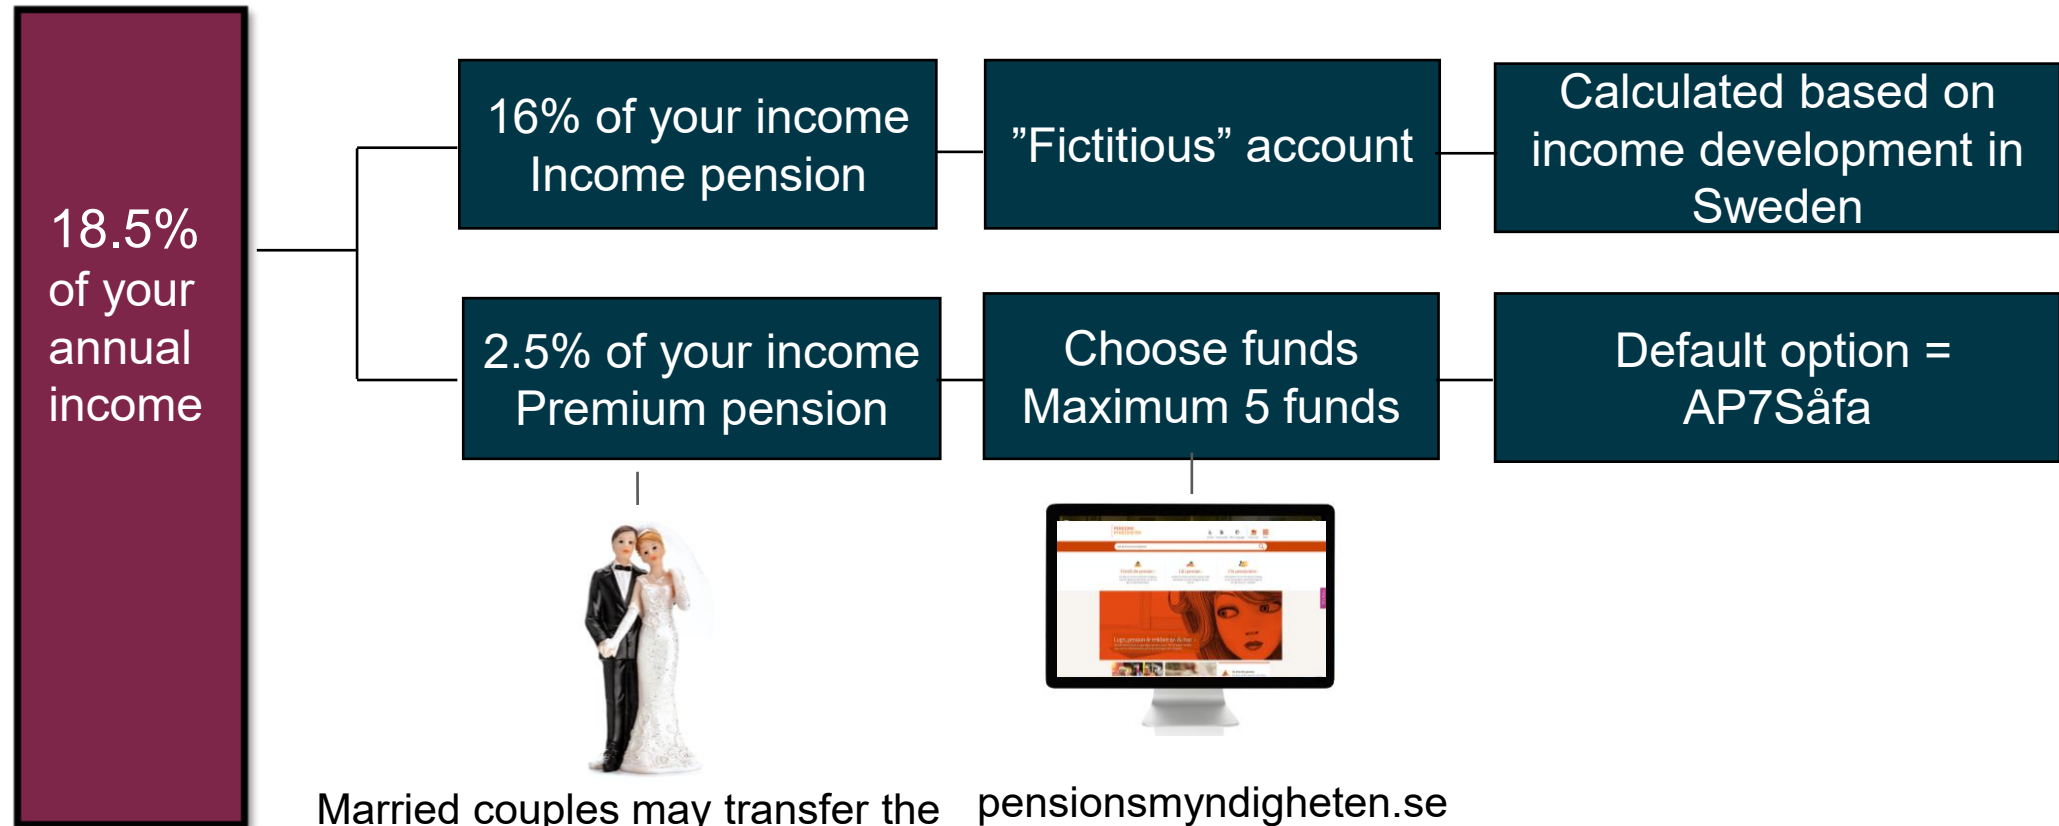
18.5% of your annual income

16% of your income
Income pension

”Fictitious” account

Calculated based on income development in Sweden

2.5% of your income
Premium pension

Choose funds
Maximum 5 funds

Default option = AP7Såfa

Married couples may transfer the

pensionsmyndigheten.se